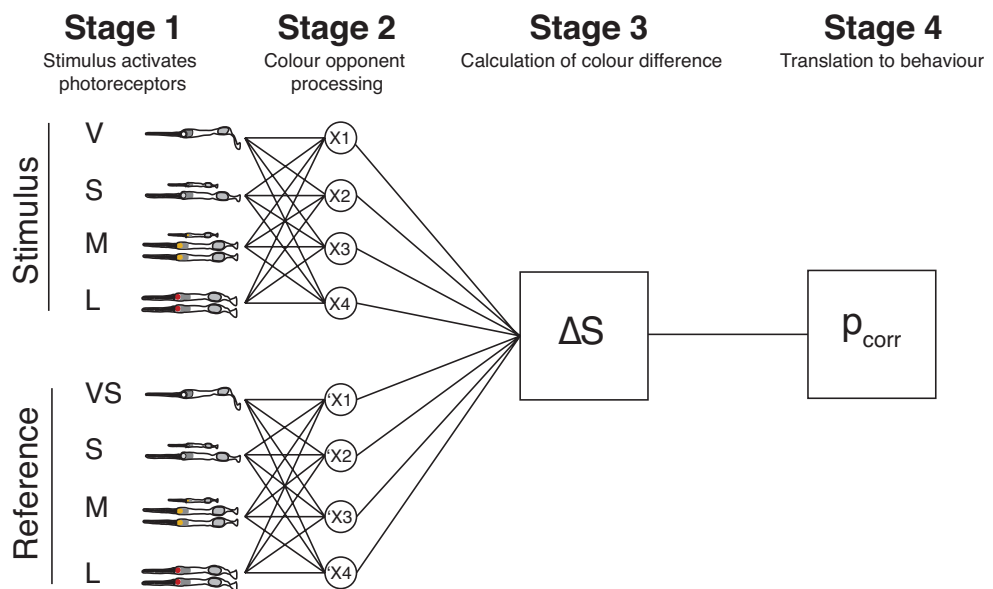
**Stage 1**
Stimulus activates photoreceptors

**Stage 2**
Colour opponent processing

**Stage 3**
Calculation of colour difference

**Stage 4**
Translation to behaviour

Stimulus

V
S
M
L

X1
X2
X3
X4

Reference

VS
S
M
L

'X1
'X2
'X3
'X4

$\Delta S$

$p_{corr}$